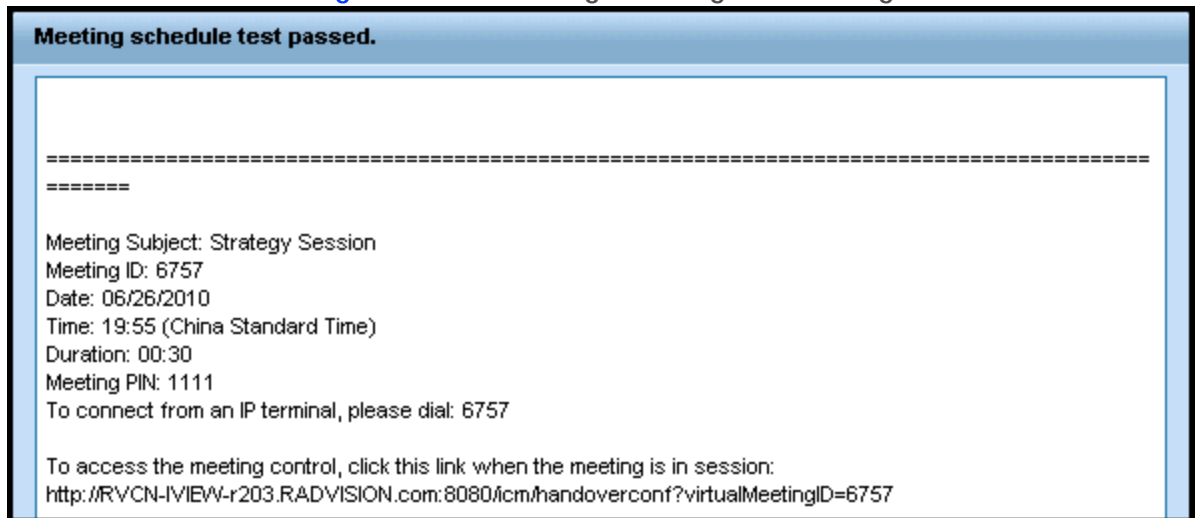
Meeting schedule test passed.

==========================================================================================================

Meeting Subject: Strategy Session
Meeting ID: 6757
Date: 06/26/2010
Time: 19:55 (China Standard Time)
Duration: 00:30
Meeting PIN: 1111
To connect from an IP terminal, please dial: 6757

To access the meeting control, click this link when the meeting is in session:
http://RVCN-IVIEW-r203.RADVISION.com:8080/icm/handoverconf?virtualMeetingID=6757